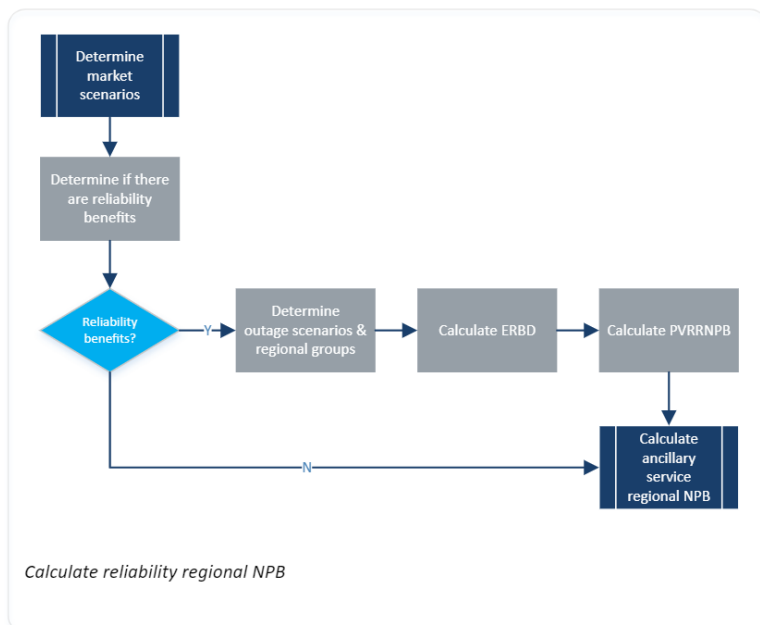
Determine market scenarios

Determine if there are reliability benefits

Reliability benefits?

Y

Determine outage scenarios & regional groups

Calculate ERBD

Calculate PVRRNPB

N

Calculate ancillary service regional NPB

Calculate reliability regional NPB